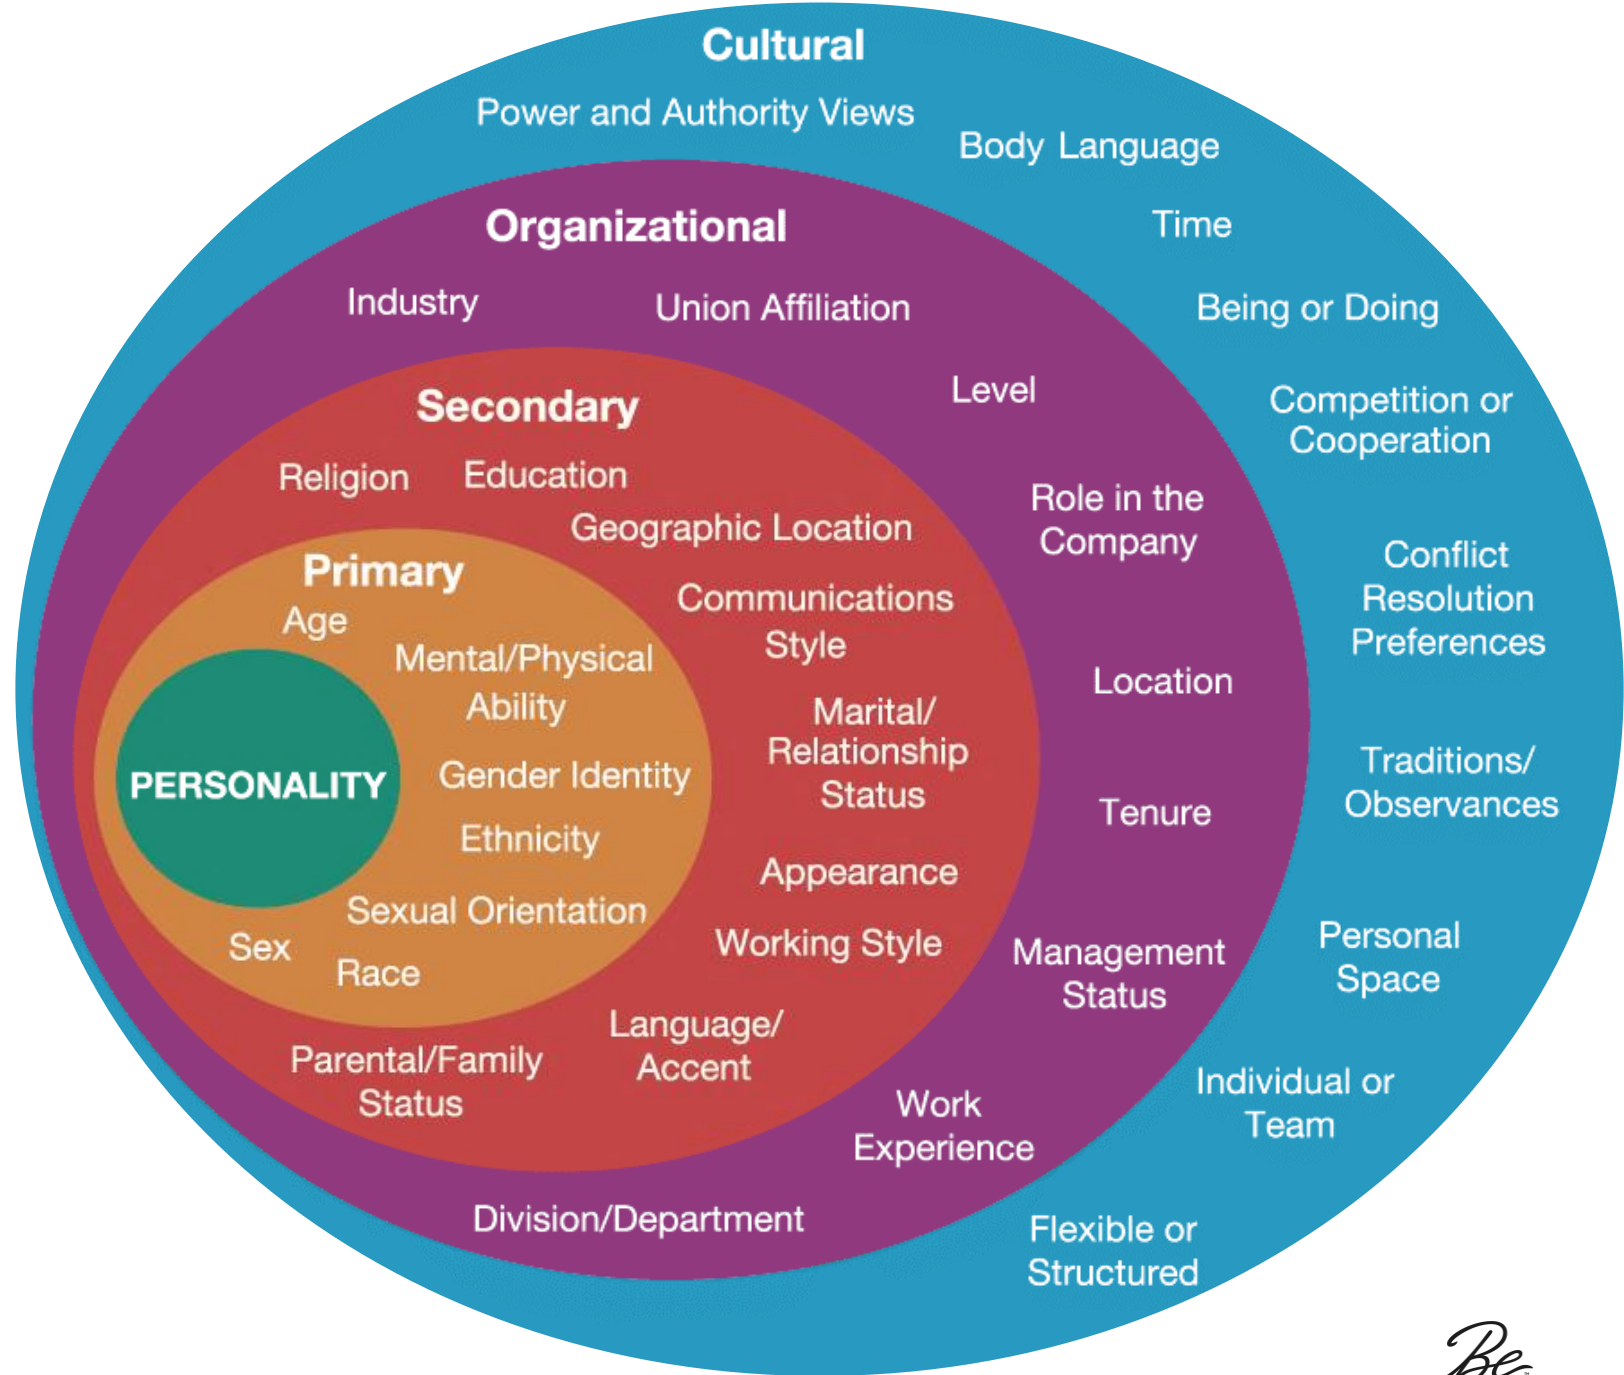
Cultural
Power and Authority Views
Body Language
Time
Being or Doing
Competition or Cooperation
Conflict Resolution Preferences
Traditions/ Observances
Personal Space
Individual or Team
Flexible or Structured

Organizational
Industry
Union Affiliation
Level
Role in the Company
Location
Tenure
Management Status
Work Experience
Division/Department

Secondary
Religion
Education
Geographic Location
Communications Style
Marital/ Relationship Status
Appearance
Working Style
Language/ Accent
Parental/Family Status

Primary
Age
Mental/Physical Ability
Gender Identity
Ethnicity
Sexual Orientation
Sex
Race

PERSONALITY

Be